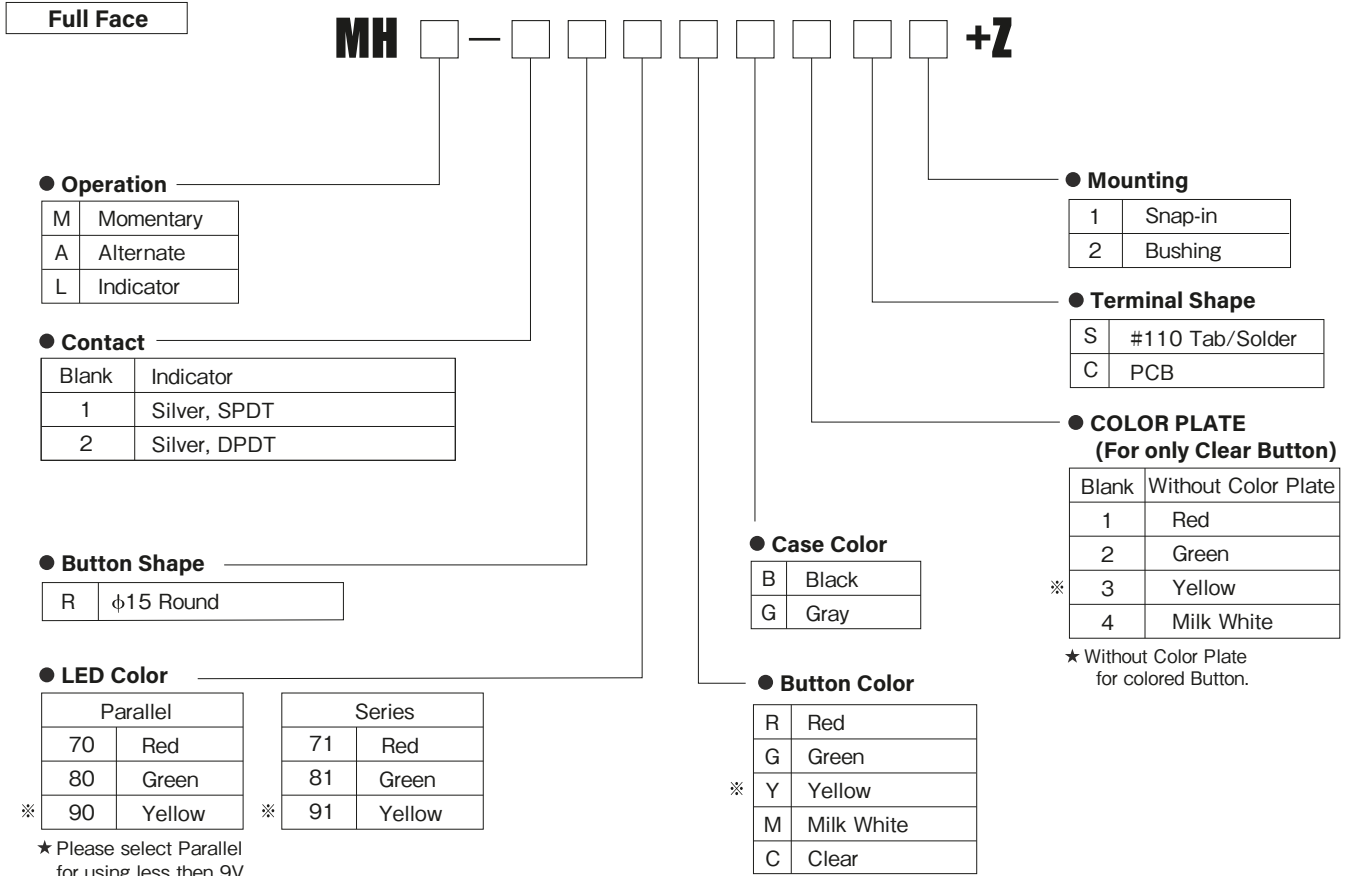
Full Face

MH □ — □ □ □ □ □ □ □ □ +Z

● Operation

| M | Momentary |
|---|---|
| A | Alternate |
| L | Indicator |

● Contact

| Blank | Indicator |
|---|---|
| 1 | Silver, SPDT |
| 2 | Silver, DPDT |

● Button Shape

| R | $\phi$15 Round |
|---|---|

● LED Color

| Parallel | |
|---|---|
| 70 | Red |
| 80 | Green |
| ※ 90 | Yellow |

| Series | |
|---|---|
| 71 | Red |
| 81 | Green |
| ※ 91 | Yellow |

★ Please select Parallel for using less then 9V

● Case Color

| B | Black |
|---|---|
| G | Gray |

● Button Color

| R | Red |
|---|---|
| G | Green |
| ※ Y | Yellow |
| M | Milk White |
| C | Clear |

● Mounting

| 1 | Snap-in |
|---|---|
| 2 | Bushing |

● Terminal Shape

| S | #110 Tab/Solder |
|---|---|
| C | PCB |

● COLOR PLATE (For only Clear Button)

| Blank | Without Color Plate |
|---|---|
| 1 | Red |
| 2 | Green |
| ※ 3 | Yellow |
| 4 | Milk White |

★ Without Color Plate for colored Button.